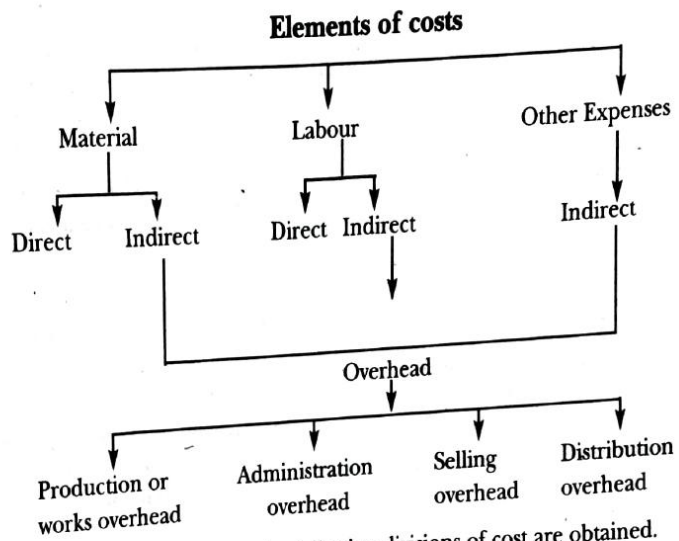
Elements of costs

Material

Labour

Other Expenses

Direct

Indirect

Direct

Indirect

Indirect

Overhead

Production or works overhead

Administration overhead

Selling overhead

Distribution overhead

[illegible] divisions of cost are obtained.